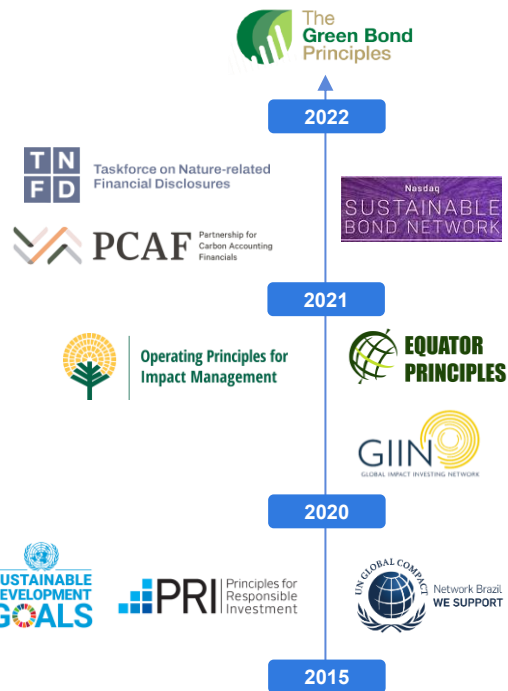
The Green Bond Principles

2022

T N F D Taskforce on Nature-related Financial Disclosures

Nasdaq SUSTAINABLE BOND NETWORK

PCAF Partnership for Carbon Accounting Financials

2021

Operating Principles for Impact Management

EQUATOR PRINCIPLES

GIIN GLOBAL IMPACT INVESTING NETWORK

2020

USTAINABLE EVELOPMENT GOALS

PRI Principles for Responsible Investment

UN GLOBAL COMPACT Network Brazil WE SUPPORT

2015